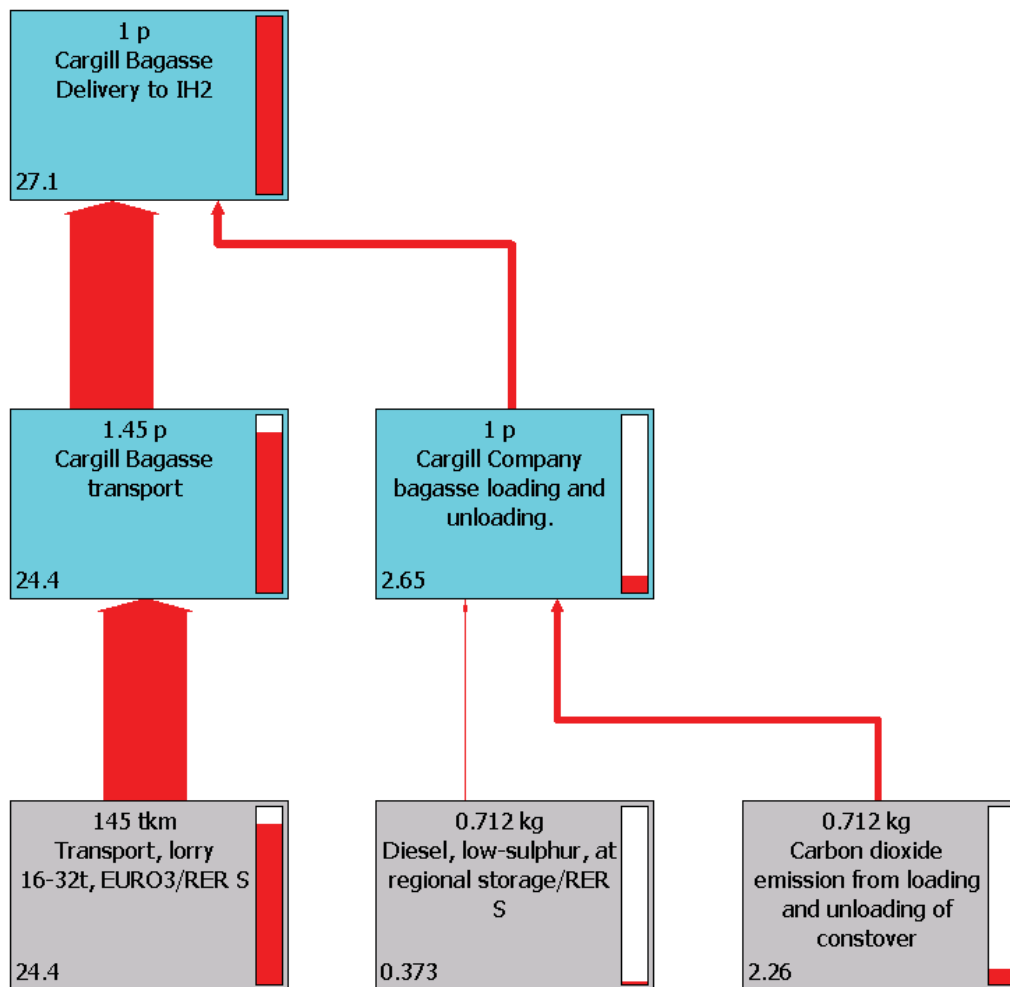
1 p
Cargill Bagasse Delivery to IH2
27.1

1.45 p
Cargill Bagasse transport
24.4

1 p
Cargill Company bagasse loading and unloading.
2.65

145 tkm
Transport, lorry 16-32t, EURO3/RER S
24.4

0.712 kg
Diesel, low-sulphur, at regional storage/RER S
0.373

0.712 kg
Carbon dioxide emission from loading and unloading of constover
2.26